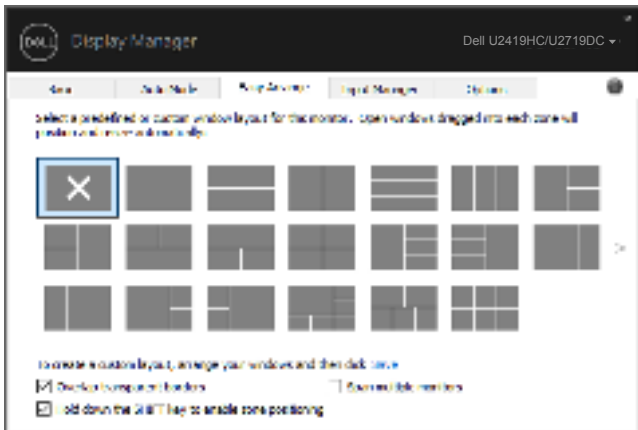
DELL Display Manager

Dell U2419HC/U2719DC

Basic | Auto Mode | Easy Arrange | Input Manager | Options

Select a predefined or custom window layout for this monitor. Open windows dragged into each zone will position and resize automatically.

To create a custom layout, arrange your windows and then click Save.

Overlap transparent borders

Span multiple monitors

Hold down the SHIFT key to enable zone positioning